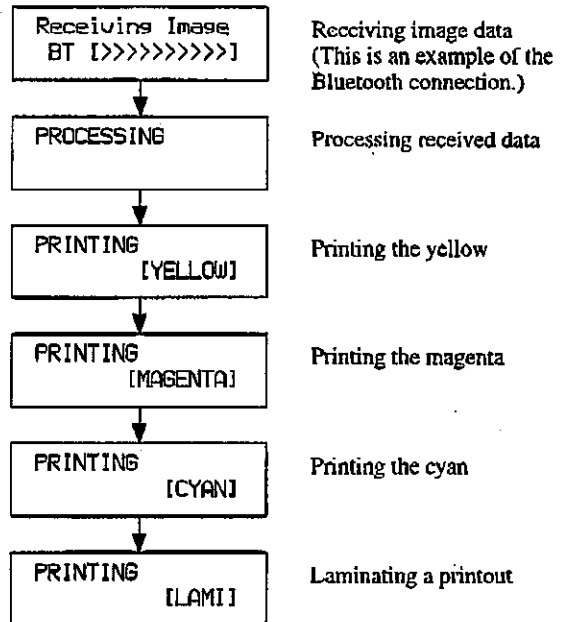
Receiving Image
BT [>>>>>>>>>>]

Receiving image data (This is an example of the Bluetooth connection.)

PROCESSING

Processing received data

PRINTING
[YELLOW]

Printing the yellow

PRINTING
[MAGENTA]

Printing the magenta

PRINTING
[CYAN]

Printing the cyan

PRINTING
[LAMI]

Laminating a printout